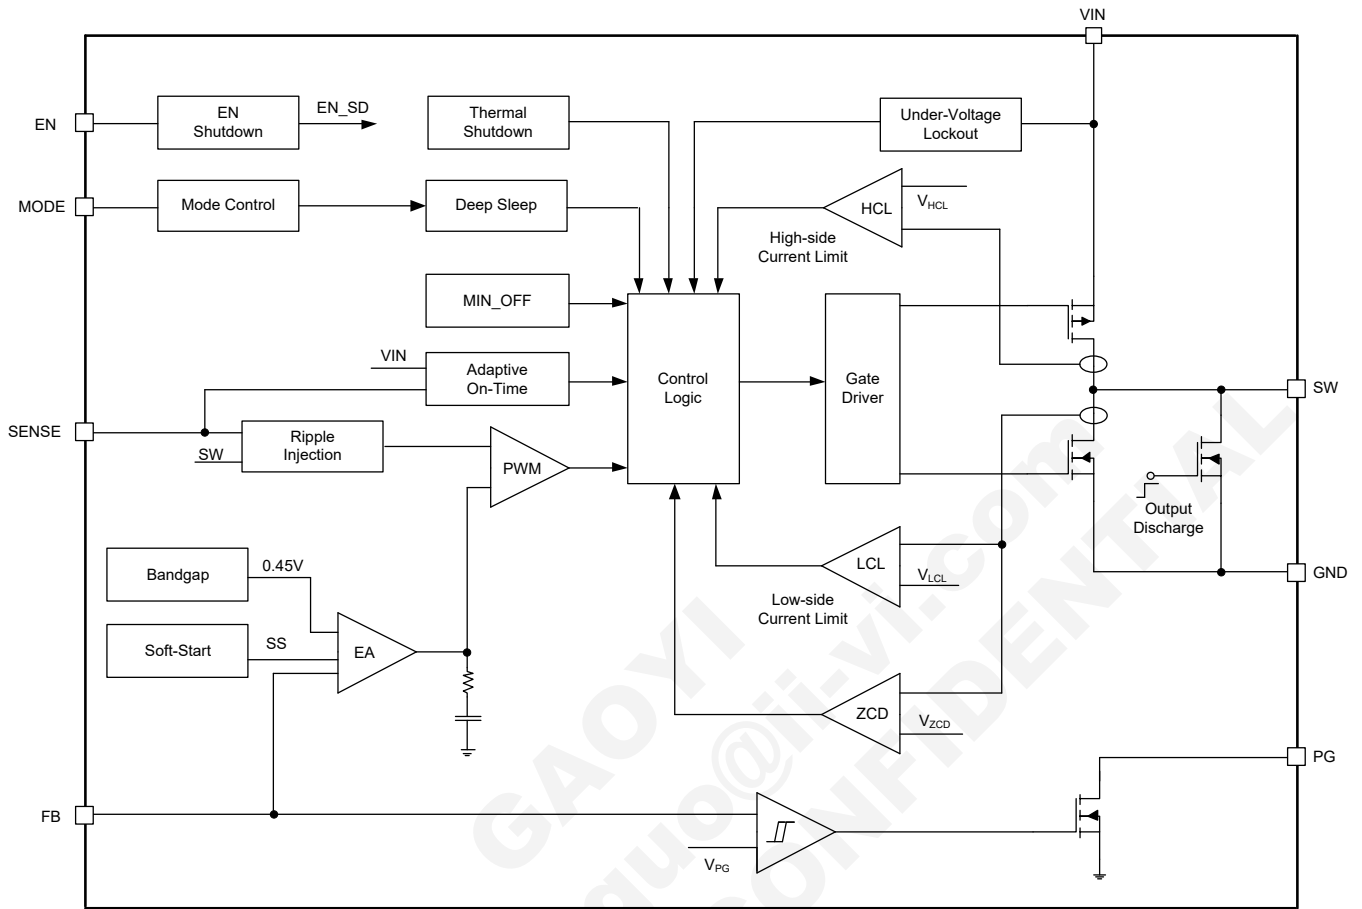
VIN

EN

EN Shutdown

EN_SD

Thermal Shutdown

Under-Voltage Lockout

MODE

Mode Control

Deep Sleep

HCL

$V_{HCL}$

High-side Current Limit

MIN_OFF

VIN

Adaptive On-Time

Control Logic

Gate Driver

SW

SENSE

Ripple Injection

SW

PWM

Output Discharge

Bandgap

0.45V

LCL

$V_{LCL}$

GND

Low-side Current Limit

Soft-Start

SS

EA

ZCD

$V_{ZCD}$

PG

FB

$V_{PG}$

GAOYI
guo@li-vi.com
CONFIDENTIAL